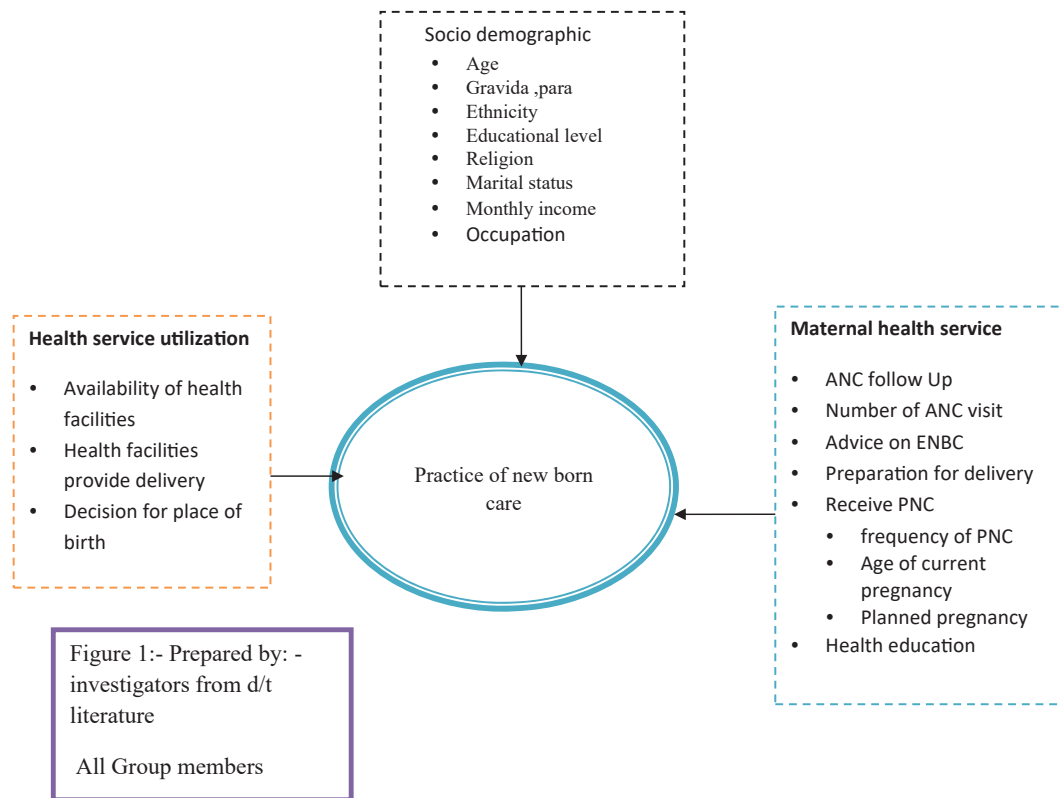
Socio demographic

- Age
- Gravida ,para
- Ethnicity
- Educational level
- Religion
- Marital status
- Monthly income
- Occupation

Health service utilization

- Availability of health facilities
- Health facilities provide delivery
- Decision for place of birth

Practice of new born care

Maternal health service

- ANC follow Up
- Number of ANC visit
- Advice on ENBC
- Preparation for delivery
- Receive PNC
  - frequency of PNC
  - Age of current pregnancy
  - Planned pregnancy
- Health education

Figure 1:- Prepared by: - investigators from d/t literature

All Group members